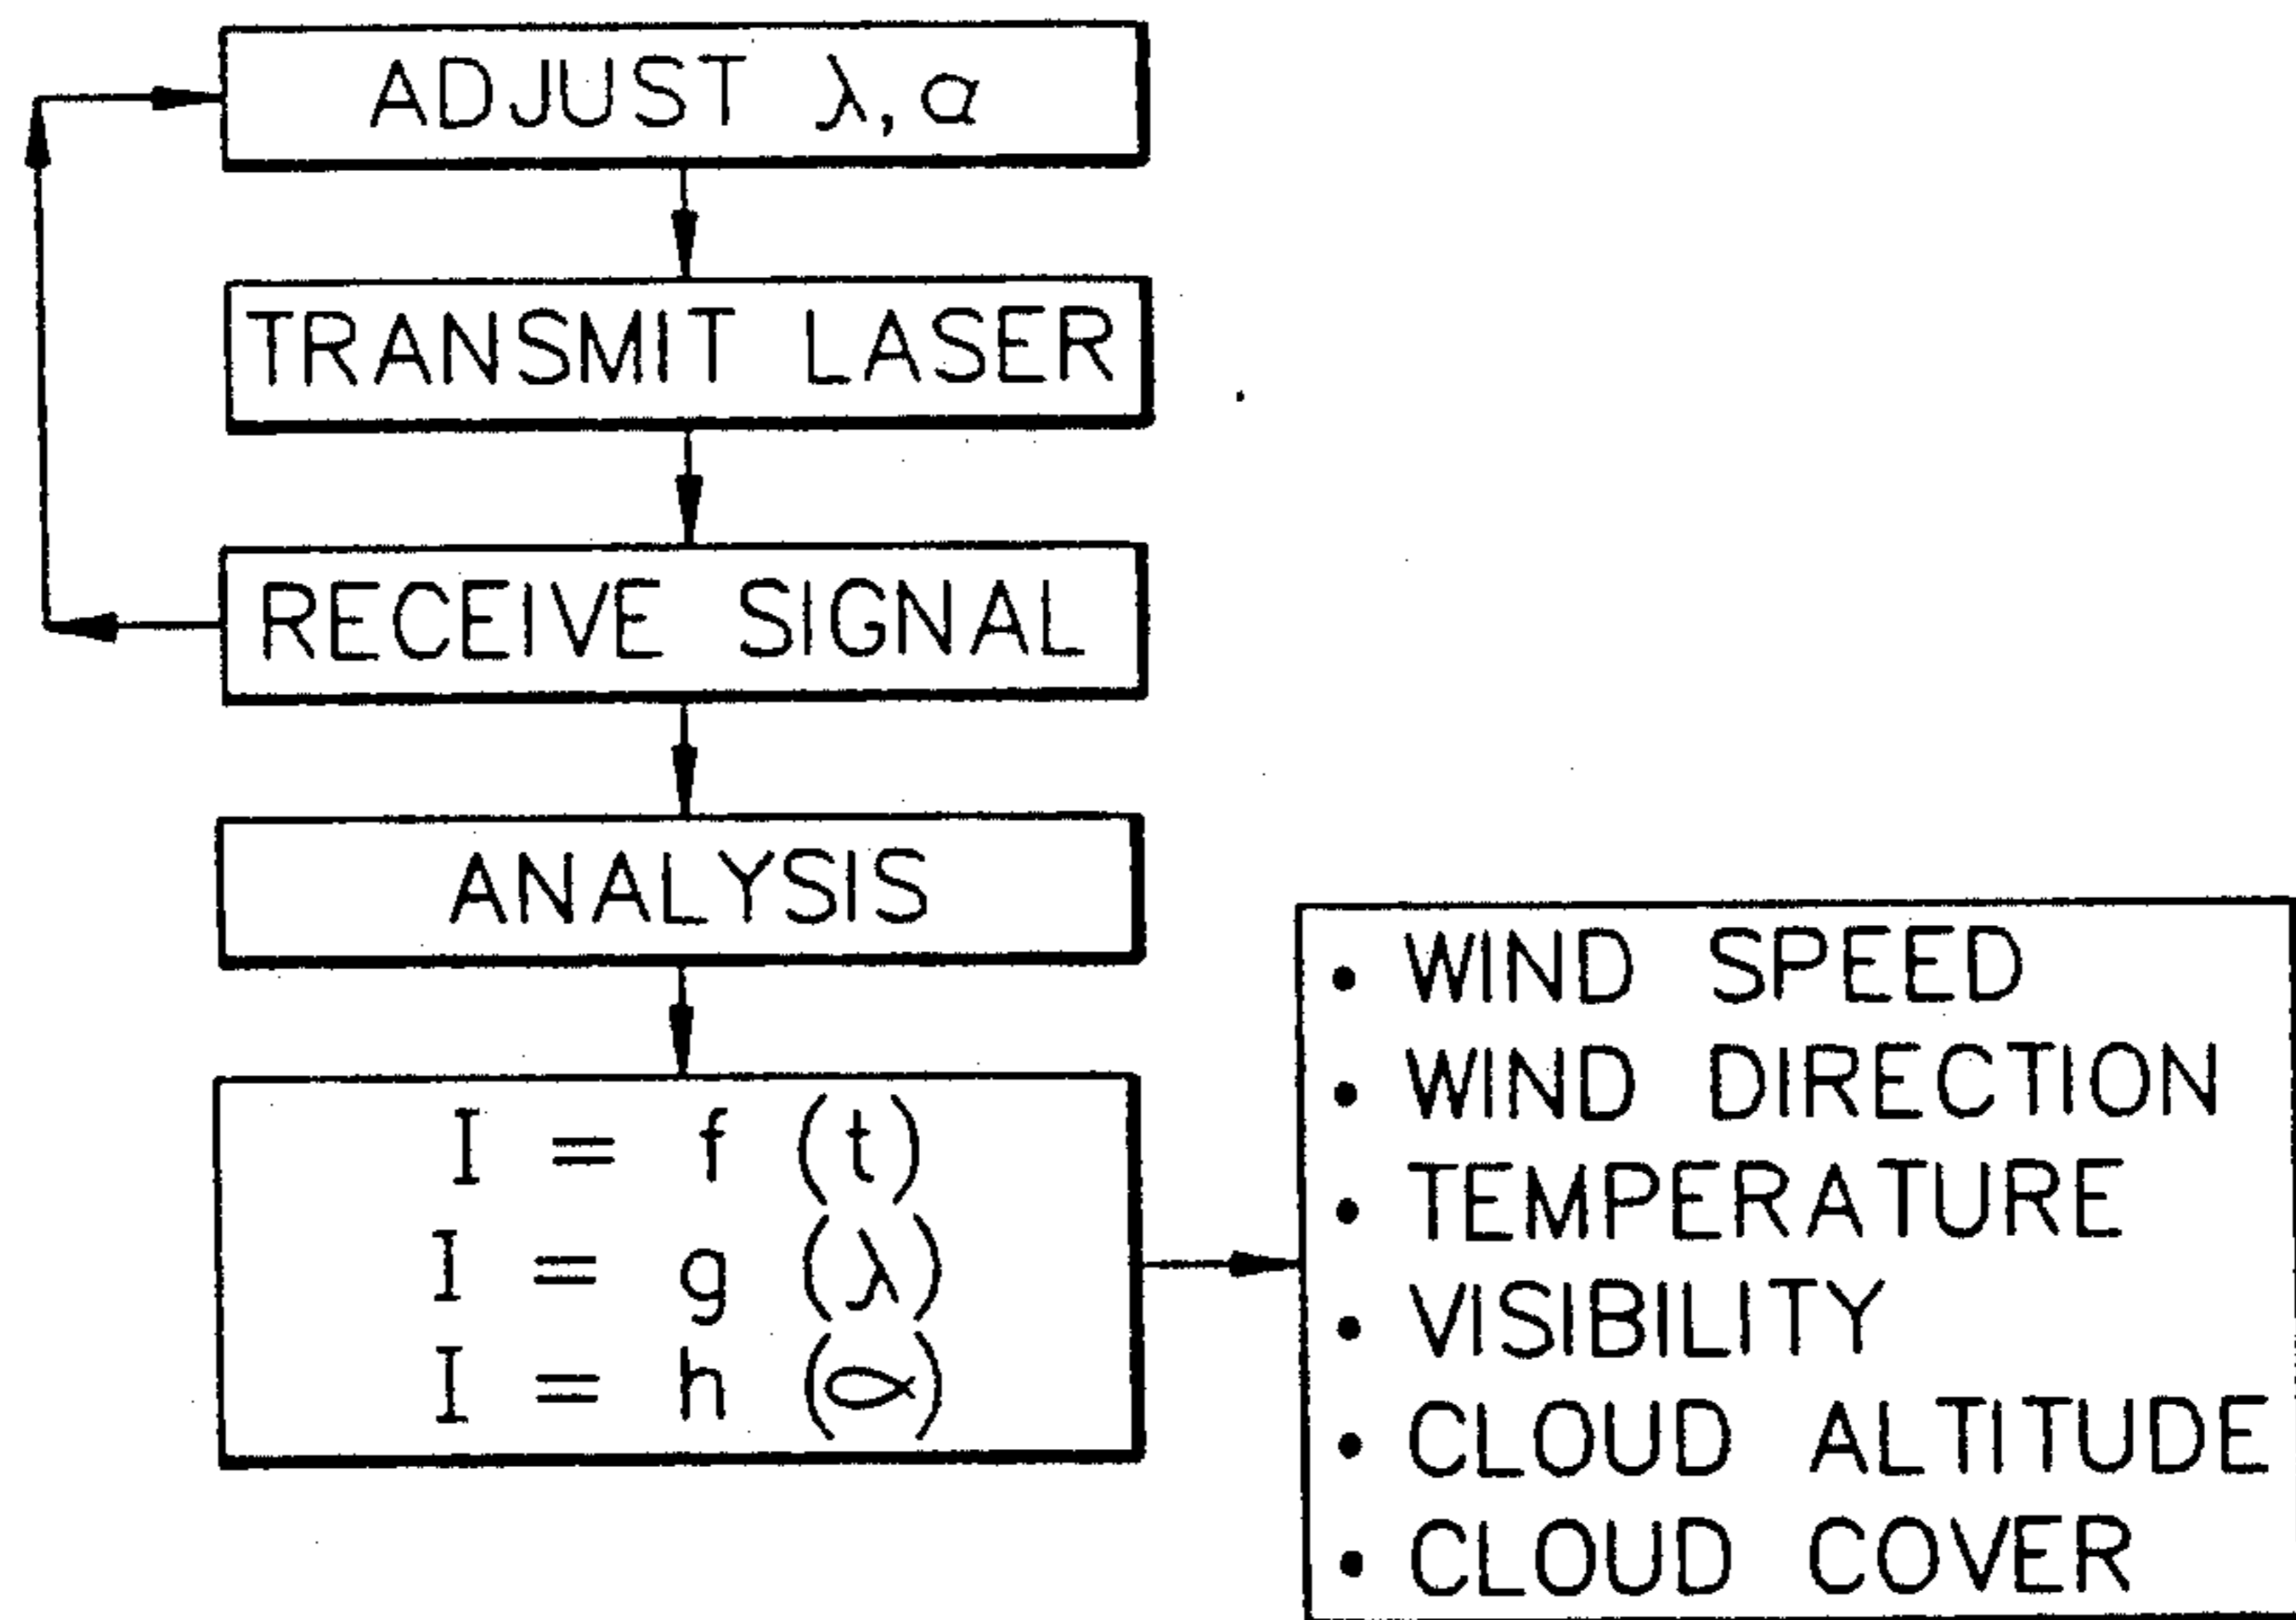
ADJUST $\lambda, \alpha$

TRANSMIT LASER

RECEIVE SIGNAL

ANALYSIS

$I = f(t)$
$I = g(\lambda)$
$I = h(\alpha)$

• WIND SPEED
• WIND DIRECTION
• TEMPERATURE
• VISIBILITY
• CLOUD ALTITUDE
• CLOUD COVER